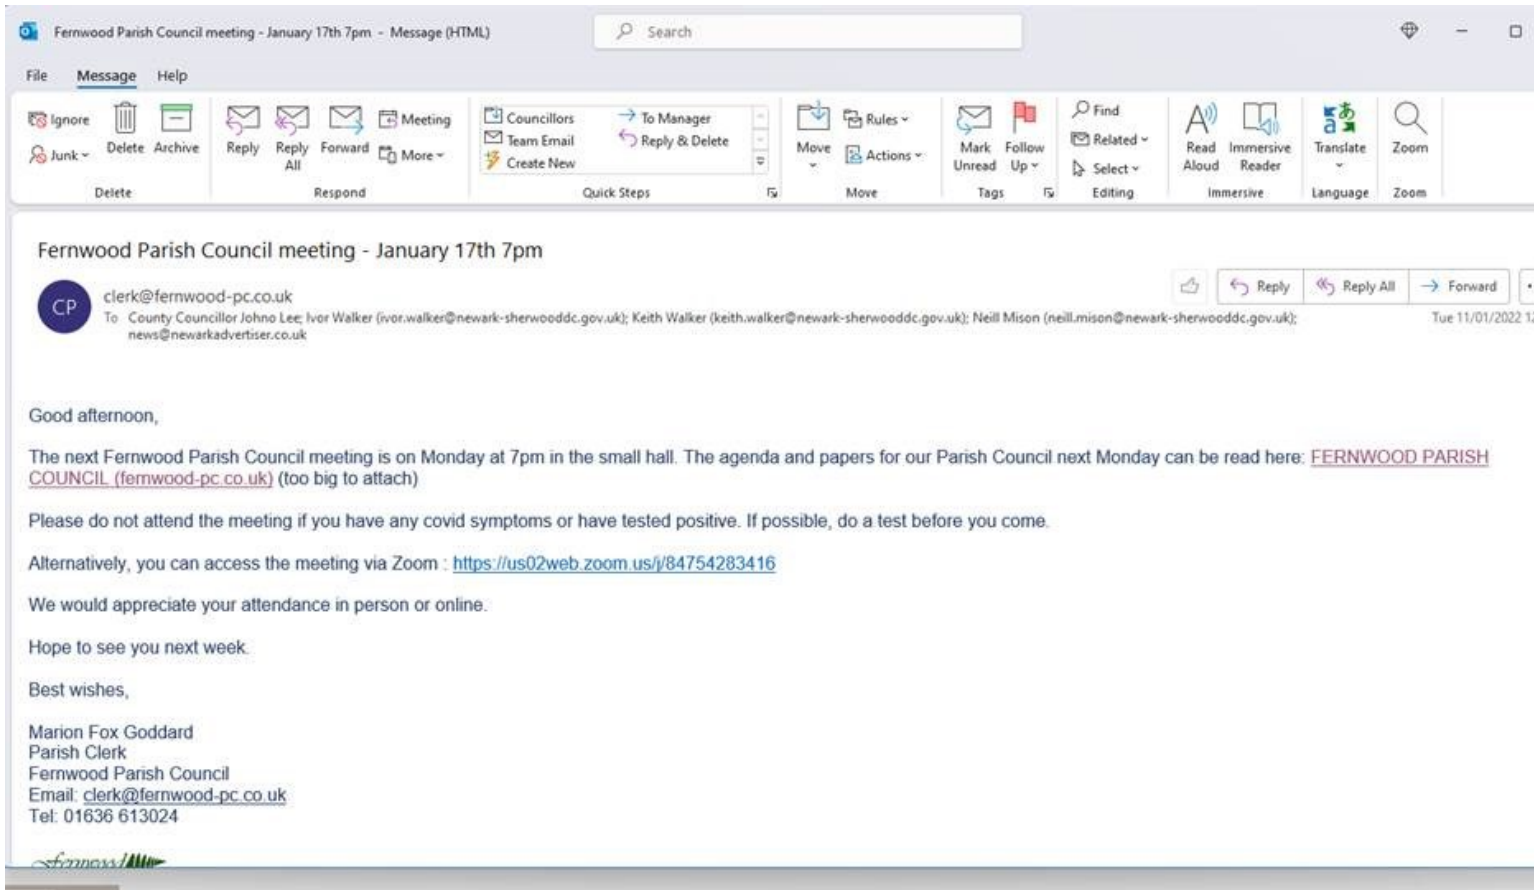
Fernwood Parish Council meeting - January 17th 7pm - Message (HTML)

Search

File Message Help

Ignore
Junk
Delete Archive
Delete

Reply Reply All Forward
Meeting
More
Respond

Councillors
Team Email
Create New
To Manager
Reply & Delete
Quick Steps

Move
Rules
Actions
Move

Mark Unread Follow Up
Tags

Find
Related
Select
Editing

Read Aloud Immersive Reader
Immersive

Translate
Language

Zoom
Zoom

Fernwood Parish Council meeting - January 17th 7pm

CP

clerk@fernwood-pc.co.uk

To County Councillor Johno Lee; Ivor Walker (ivor.walker@newark-sherwooddc.gov.uk); Keith Walker (keith.walker@newark-sherwooddc.gov.uk); Neill Mison (neill.mison@newark-sherwooddc.gov.uk); news@newarkadvertiser.co.uk

Reply Reply All Forward

Tue 11/01/2022 1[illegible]

Good afternoon,

The next Fernwood Parish Council meeting is on Monday at 7pm in the small hall. The agenda and papers for our Parish Council next Monday can be read here: FERNWOOD PARISH COUNCIL (fernwood-pc.co.uk) (too big to attach)

Please do not attend the meeting if you have any covid symptoms or have tested positive. If possible, do a test before you come.

Alternatively, you can access the meeting via Zoom : https://us02web.zoom.us/j/84754283416

We would appreciate your attendance in person or online.

Hope to see you next week.

Best wishes,

Marion Fox Goddard
Parish Clerk
Fernwood Parish Council
Email: clerk@fernwood-pc.co.uk
Tel: 01636 613024

fernwood